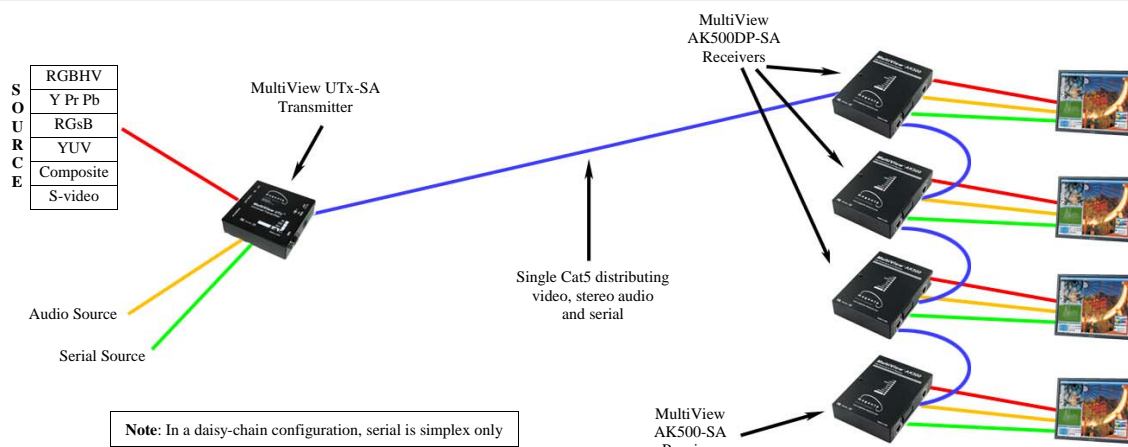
S
O
U
R
C
E

| RGBHV |
|---|
| Y Pr Pb |
| RGsB |
| YUV |
| Composite |
| S-video |

MultiView UTx-SA
Transmitter

MultiView
AK500DP-SA
Receivers

Single Cat5 distributing
video, stereo audio
and serial

Audio Source

Serial Source

**Note**: In a daisy-chain configuration, serial is simplex only

MultiView
AK500-SA
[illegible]